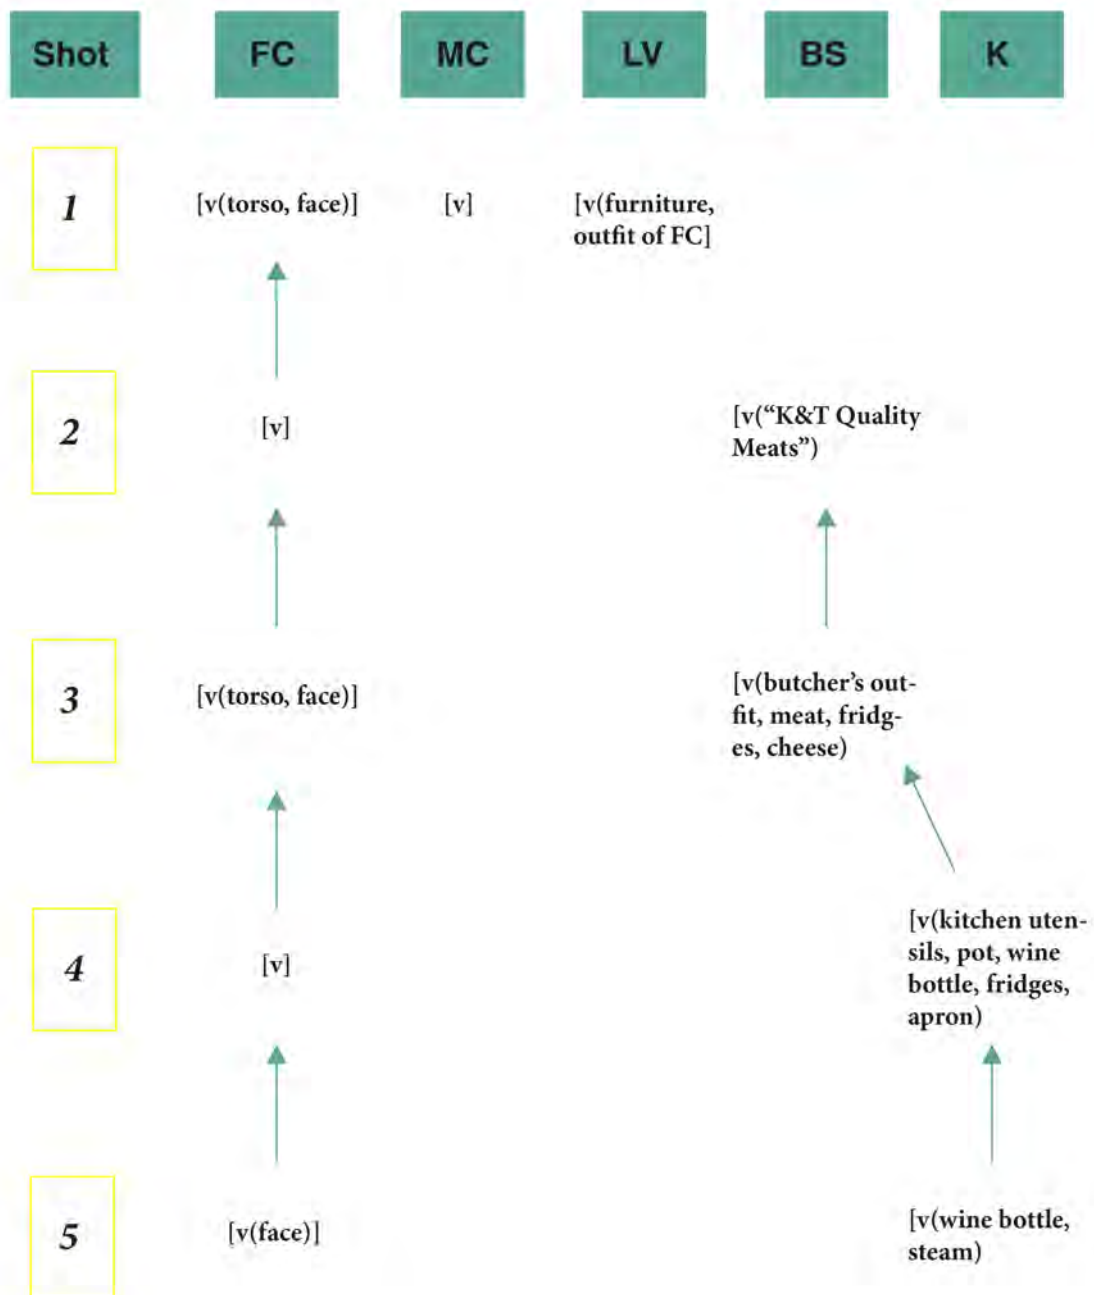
| Shot | FC | MC | LV | BS | K |
|---|---|---|---|---|---|
| 1 | [v(torso, face)] | [v] | [v(furniture, outfit of FC] | | |
| 2 | [v] | | | [v("K&T Quality Meats") | |
| 3 | [v(torso, face)] | | | [v(butcher's outfit, meat, fridges, cheese) | |
| 4 | [v] | | | | [v(kitchen utensils, pot, wine bottle, fridges, apron) |
| 5 | [v(face)] | | | | [v(wine bottle, steam) |